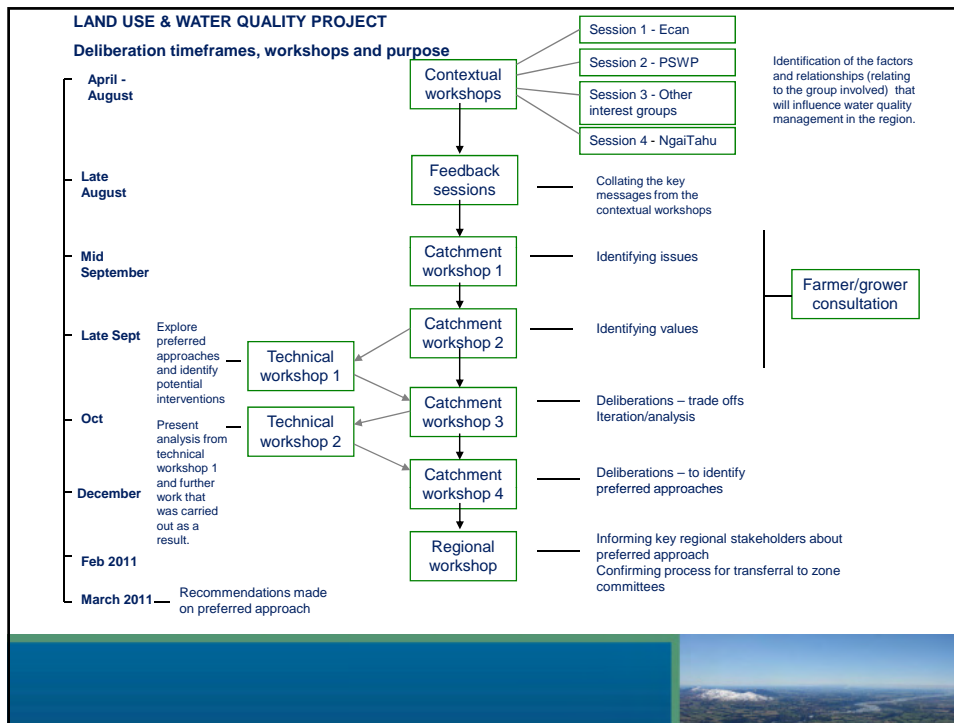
LAND USE & WATER QUALITY PROJECT

Deliberation timeframes, workshops and purpose

April - August

Contextual workshops

Session 1 - Ecan

Session 2 - PSWP

Session 3 - Other interest groups

Session 4 - NgaiTahu

Identification of the factors and relationships (relating to the group involved) that will influence water quality management in the region.

Late August

Feedback sessions

Collating the key messages from the contextual workshops

Mid September

Catchment workshop 1

Identifying issues

Farmer/grower consultation

Late Sept

Explore preferred approaches and identify potential interventions

Technical workshop 1

Catchment workshop 2

Identifying values

Oct

Present analysis from technical workshop 1 and further work that was carried out as a result.

Technical workshop 2

Catchment workshop 3

Deliberations – trade offs Iteration/analysis

December

Catchment workshop 4

Deliberations – to identify preferred approaches

Feb 2011

Regional workshop

Informing key regional stakeholders about preferred approach
Confirming process for transferral to zone committees

March 2011

Recommendations made on preferred approach